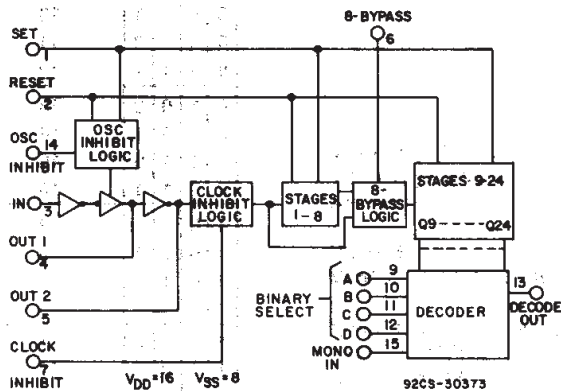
8-BYPASS
6
SET
1
RESET
2
OSC INHIBIT 14
OSC INHIBIT LOGIC
IN 3
OUT 1
4
OUT 2
5
CLOCK INHIBIT
7
CLOCK INHIBIT LOGIC
STAGES 1-8
8-BYPASS LOGIC
STAGES 9-24
Q9 - - - - Q24
BINARY SELECT
A 9
B 10
C 11
D 12
MONO IN 15
DECODER
13
DECODE OUT
$V_{DD}=16$ $V_{SS}=8$
92CS-30373